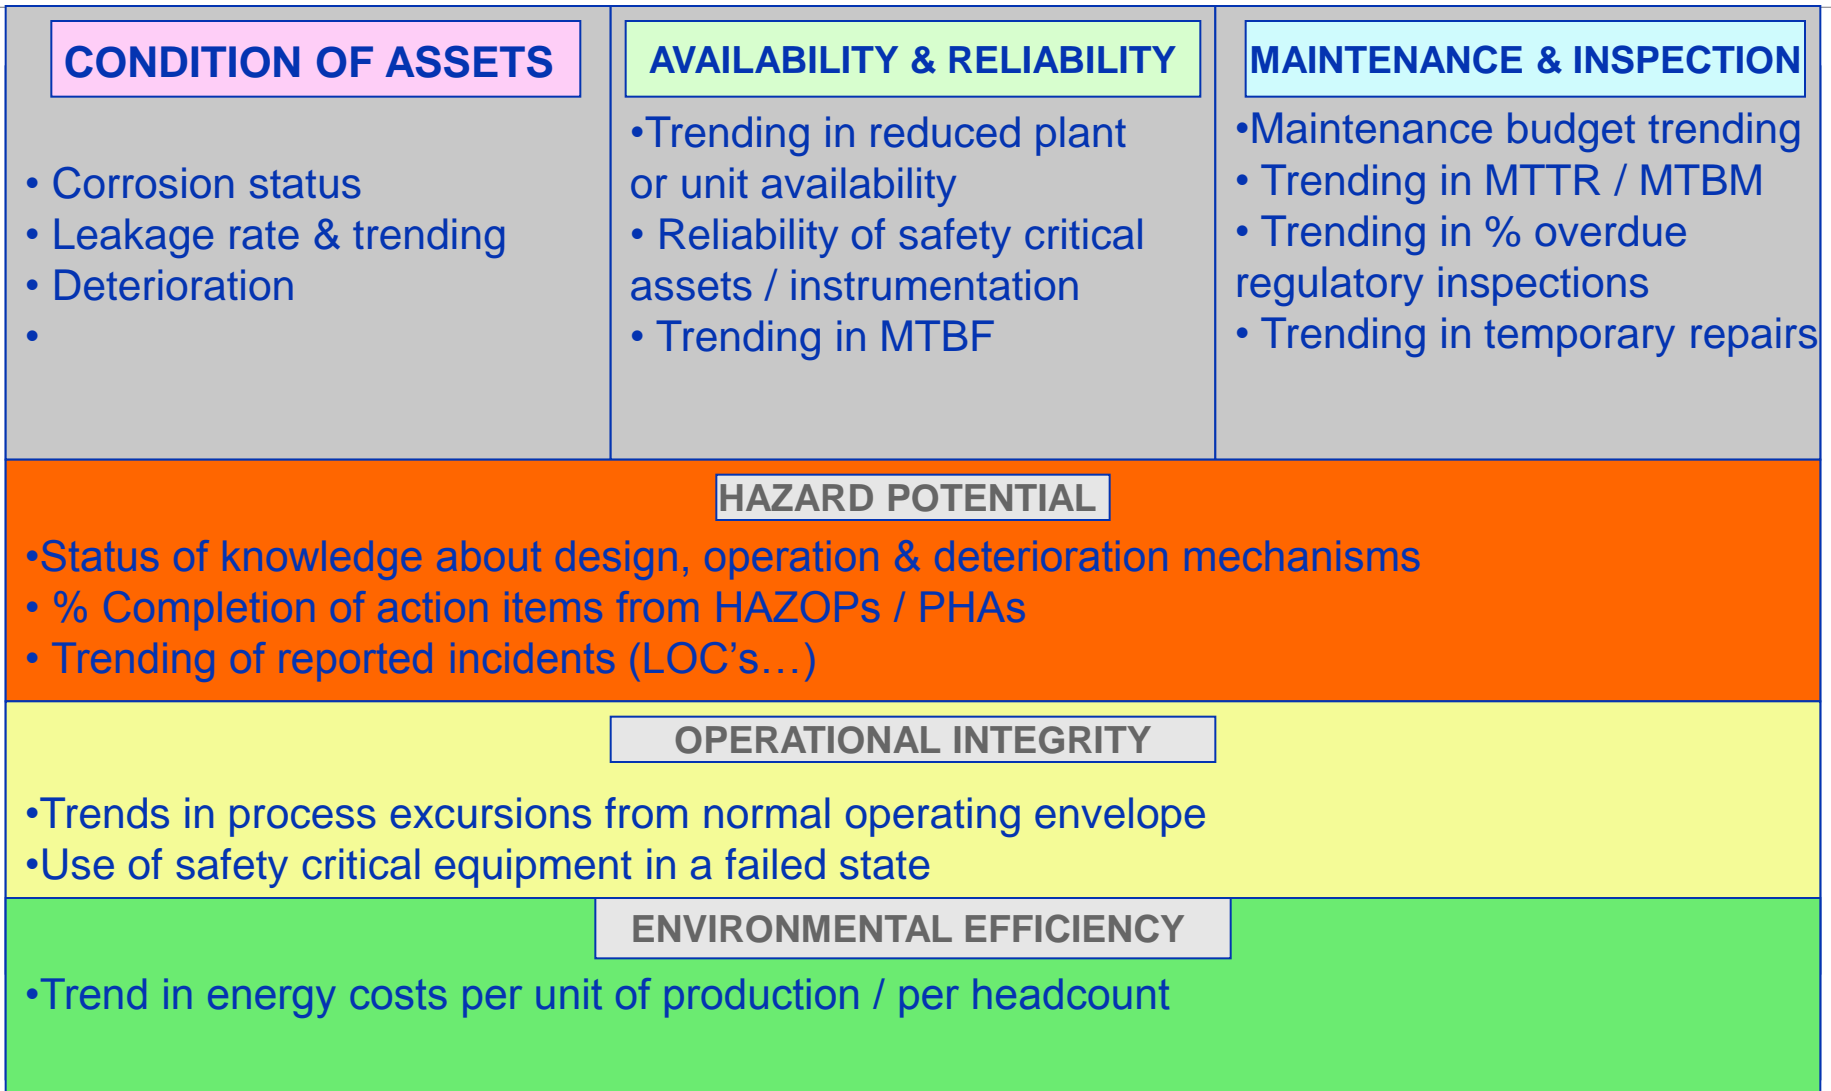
CONDITION OF ASSETS

• Corrosion status
• Leakage rate & trending
• Deterioration
•

AVAILABILITY & RELIABILITY

•Trending in reduced plant or unit availability
• Reliability of safety critical assets / instrumentation
• Trending in MTBF

MAINTENANCE & INSPECTION

•Maintenance budget trending
• Trending in MTTR / MTBM
• Trending in % overdue regulatory inspections
• Trending in temporary repairs

HAZARD POTENTIAL

•Status of knowledge about design, operation & deterioration mechanisms
• % Completion of action items from HAZOPs / PHAs
• Trending of reported incidents (LOC's…)

OPERATIONAL INTEGRITY

•Trends in process excursions from normal operating envelope
•Use of safety critical equipment in a failed state

ENVIRONMENTAL EFFICIENCY

•Trend in energy costs per unit of production / per headcount